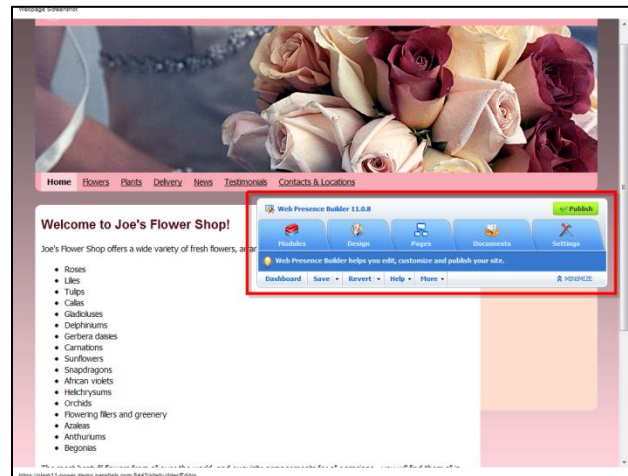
Webpage Screenshot

Home Flowers Plants Delivery News Testimonials Contacts & Locations

Welcome to Joe's Flower Shop!

Joe's Flower Shop offers a wide variety of fresh flowers, arra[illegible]

- Roses
- Lilies
- Tulips
- Callas
- Gladioluses
- Delphiniums
- Gerbera daisies
- Carnations
- Sunflowers
- Snapdragons
- African violets
- Helichrysums
- Orchids
- Flowering fillers and greenery
- Azaleas
- Anthuriums
- Begonias

Web Presence Builder 11.0.8

Publish

Modules Design Pages Documents Settings

Web Presence Builder helps you edit, customize and publish your site.

Dashboard Save Revert Help More

MINIMIZE

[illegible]